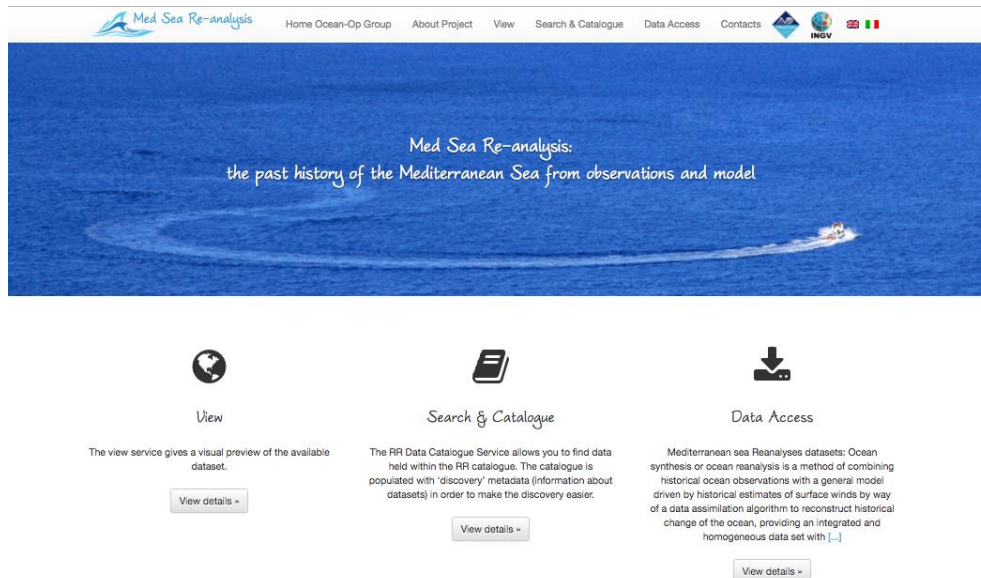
Med Sea Re-analysis

Home Ocean-Op Group About Project View Search & Catalogue Data Access Contacts

INGV

Med Sea Re-analysis:
the past history of the Mediterranean Sea from observations and model

View

The view service gives a visual preview of the available dataset.

View details »

Search & Catalogue

The RR Data Catalogue Service allows you to find data held within the RR catalogue. The catalogue is populated with 'discovery' metadata (information about datasets) in order to make the discovery easier.

View details »

Data Access

Mediterranean sea Reanalyses datasets: Ocean synthesis or ocean reanalysis is a method of combining historical ocean observations with a general model driven by historical estimates of surface winds by way of a data assimilation algorithm to reconstruct historical change of the ocean, providing an integrated and homogeneous data set with [...]

View details »